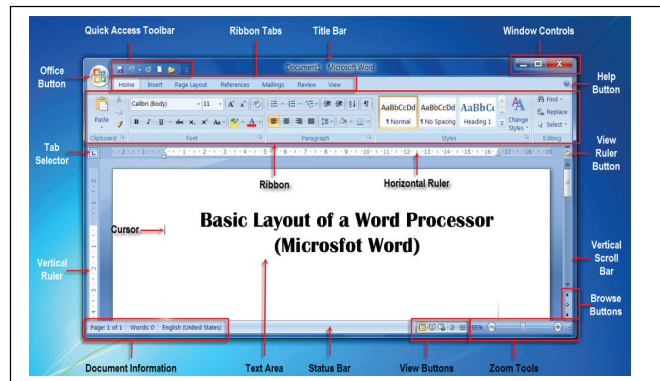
Quick Access Toolbar

Ribbon Tabs

Title Bar

Window Controls

Office Button

Document1 - Microsoft Word

Help Button

Home Insert Page Layout References Mailings Review View

Paste

Calibri (Body) 11

AaBbCcDd ¶ Normal

AaBbCcDd ¶ No Spacing

AaBbCc Heading 1

Change Styles

Find

Replace

Select

Clipboard

Font

Paragraph

Styles

Editing

Tab Selector

View Ruler Button

Ribbon

Horizontal Ruler

Cursor

Basic Layout of a Word Processor (Microsfot Word)

Vertical Ruler

Vertical Scroll Bar

Browse Buttons

Page: 1 of 1 Words: 0 English (United States)

95%

Document Information

Text Area

Status Bar

View Buttons

Zoom Tools